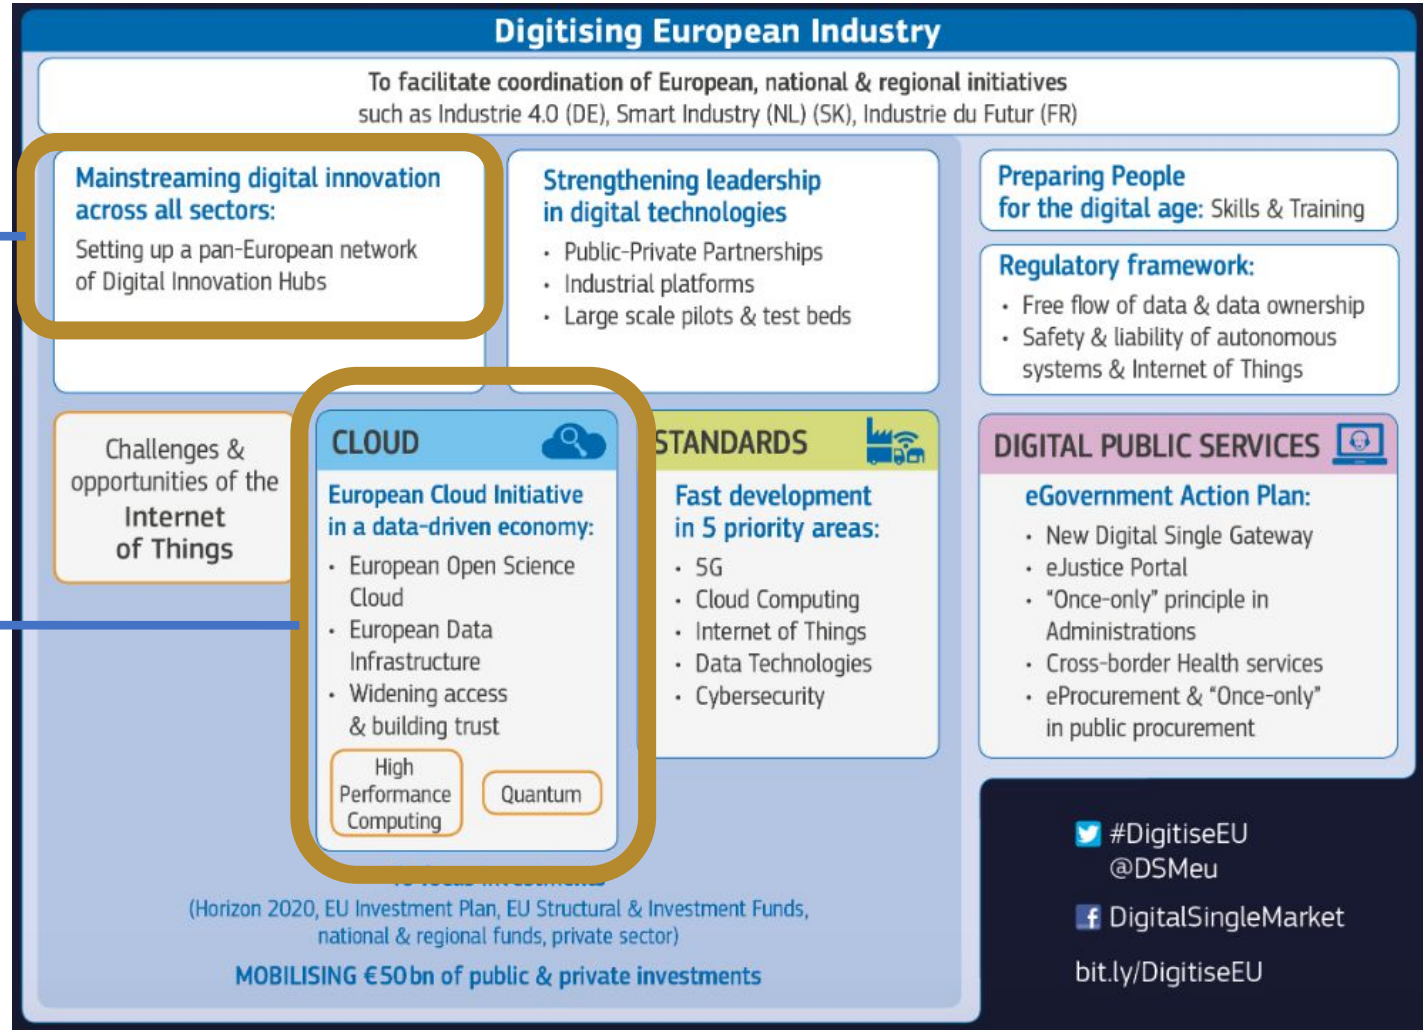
Digitising European Industry

To facilitate coordination of European, national & regional initiatives
such as Industrie 4.0 (DE), Smart Industry (NL) (SK), Industrie du Futur (FR)

Mainstreaming digital innovation across all sectors:
Setting up a pan-European network of Digital Innovation Hubs

Strengthening leadership in digital technologies
- Public-Private Partnerships
- Industrial platforms
- Large scale pilots & test beds

Preparing People for the digital age: Skills & Training

Regulatory framework:
- Free flow of data & data ownership
- Safety & liability of autonomous systems & Internet of Things

Challenges & opportunities of the Internet of Things

CLOUD
European Cloud Initiative in a data-driven economy:
- European Open Science Cloud
- European Data Infrastructure
- Widening access & building trust

High Performance Computing

Quantum

STANDARDS
Fast development in 5 priority areas:
- 5G
- Cloud Computing
- Internet of Things
- Data Technologies
- Cybersecurity

DIGITAL PUBLIC SERVICES
eGovernment Action Plan:
- New Digital Single Gateway
- eJustice Portal
- "Once-only" principle in Administrations
- Cross-border Health services
- eProcurement & "Once-only" in public procurement

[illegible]
(Horizon 2020, EU Investment Plan, EU Structural & Investment Funds, national & regional funds, private sector)

MOBILISING €50bn of public & private investments

#DigitiseEU
@DSMeu
DigitalSingleMarket
bit.ly/DigitiseEU